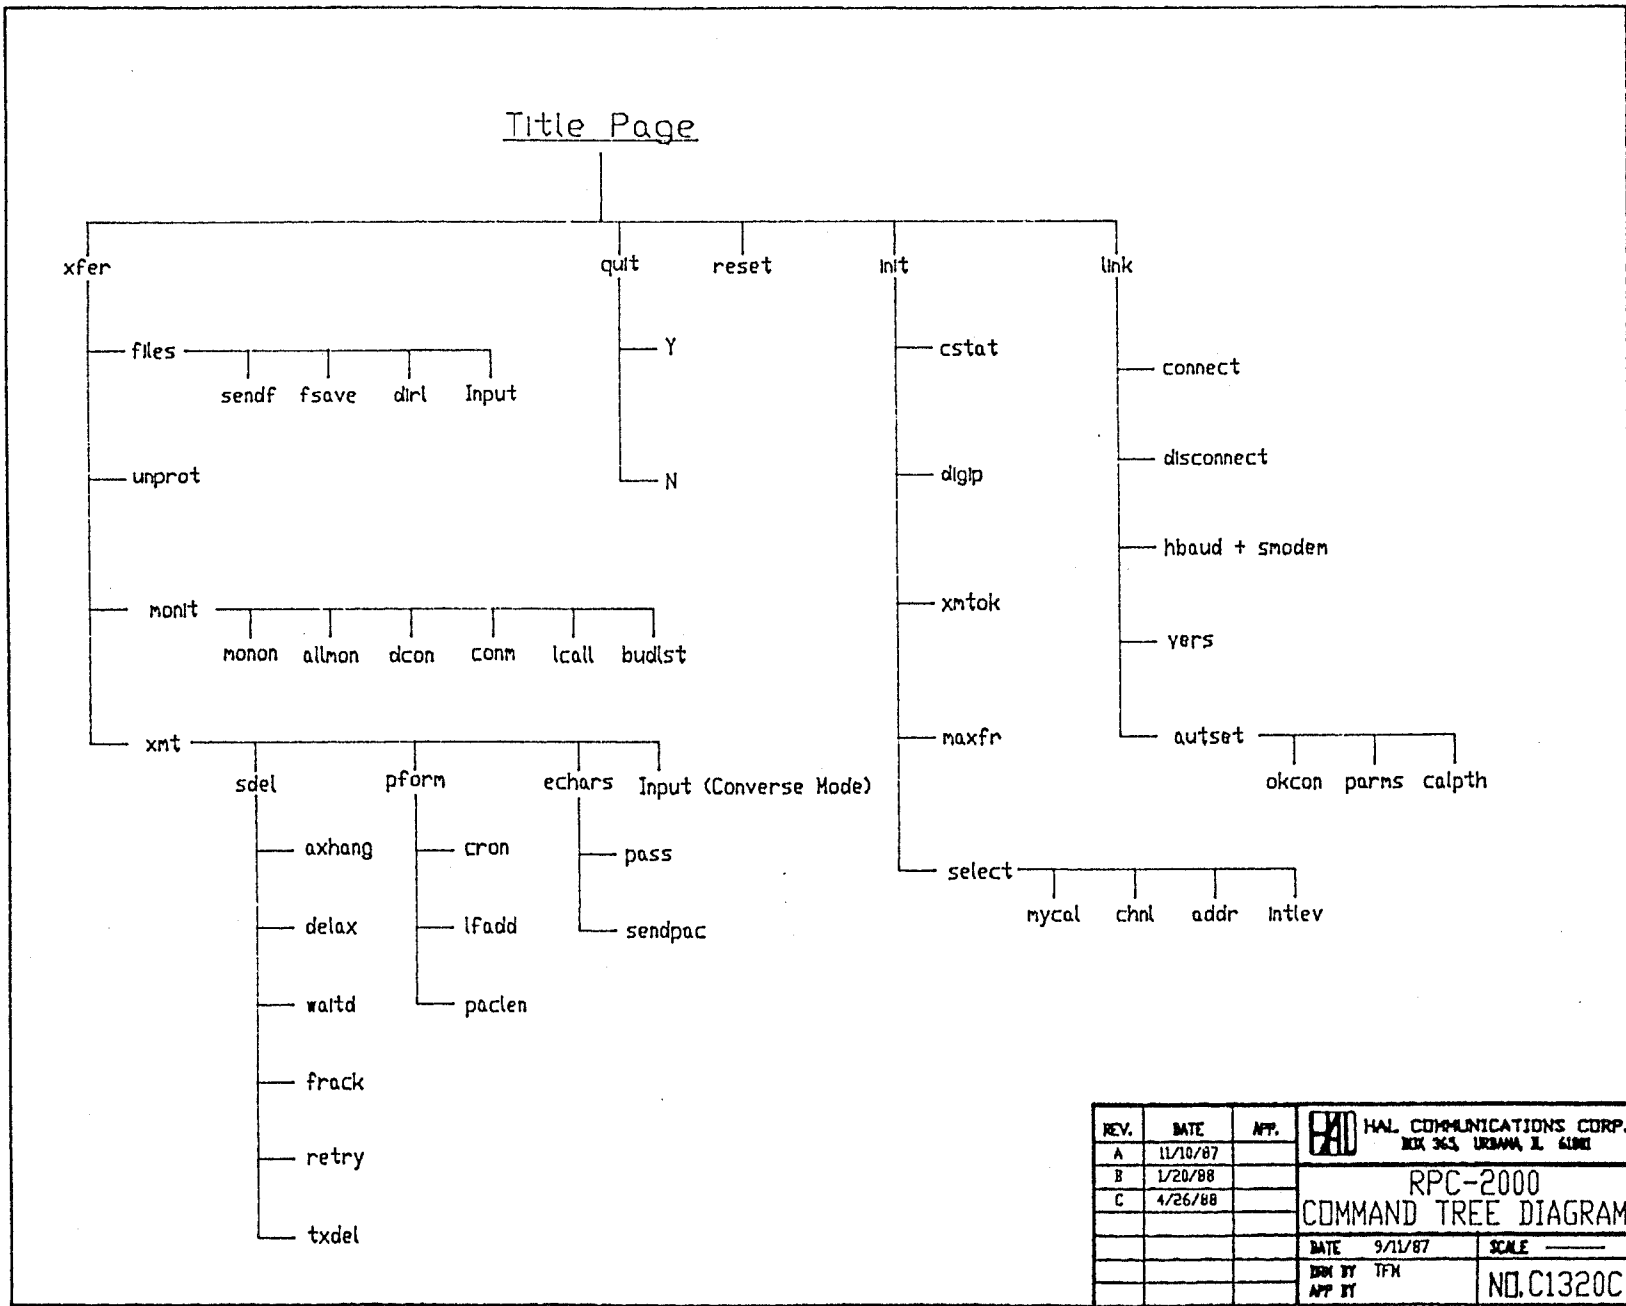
Title Page

xfer

files

sendf fsave dirl Input

unprot

monit

monon allmon dcon conm lcall budlst

xmt

sdel

axhang

delax

waitd

frack

retry

txdel

pform

cron

lfadd

paclen

echars

pass

sendpac

Input (Converse Mode)

quit

Y

N

reset

init

cstat

digip

xmtok

maxfr

select

mycal chnl addr intlev

link

connect

disconnect

hbaud + smodem

vers

autset

okcon parms calpth

| REV. | DATE | APP. |
|---|---|---|
| A | 11/10/87 | |
| B | 1/20/88 | |
| C | 4/26/88 | |

HAL HAL COMMUNICATIONS CORP. BOX 365, URBANA, IL 61801

RPC-2000
COMMAND TREE DIAGRAM

DATE 9/11/87
SCALE ———
DRN BY TFM
APP BY
NO. C1320C